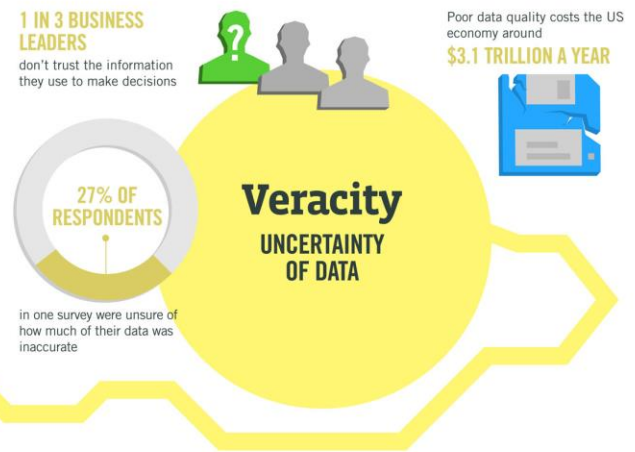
1 IN 3 BUSINESS LEADERS
don't trust the information they use to make decisions

?

Poor data quality costs the US economy around
$3.1 TRILLION A YEAR

27% OF RESPONDENTS

in one survey were unsure of how much of their data was inaccurate

Veracity
UNCERTAINTY OF DATA